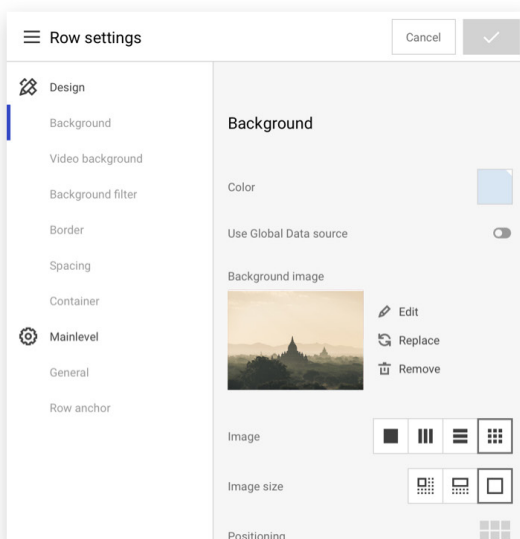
Row settings

Cancel

Design

Background

Video background

Background filter

Border

Spacing

Container

Mainlevel

General

Row anchor

Background

Color

Use Global Data source

Background image

Edit

Replace

Remove

Image

Image size

Positioning